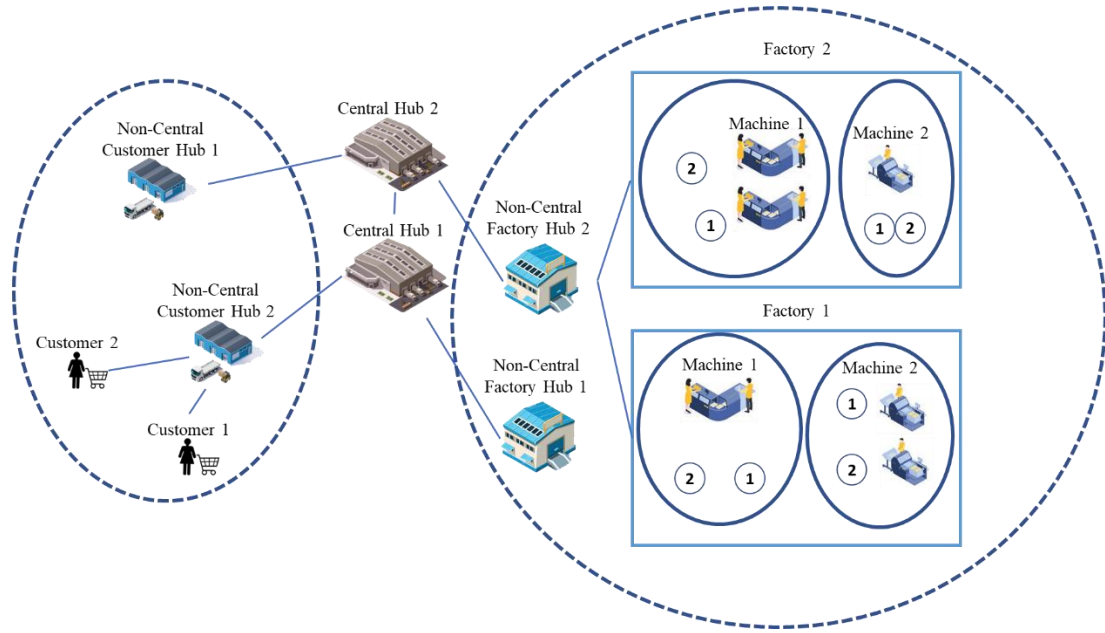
Non-Central Customer Hub 1

Central Hub 2

Central Hub 1

Non-Central Customer Hub 2

Customer 2

Customer 1

Non-Central Factory Hub 2

Non-Central Factory Hub 1

Factory 2

Machine 1

2

1

Machine 2

1 2

Factory 1

Machine 1

2 1

Machine 2

1

2